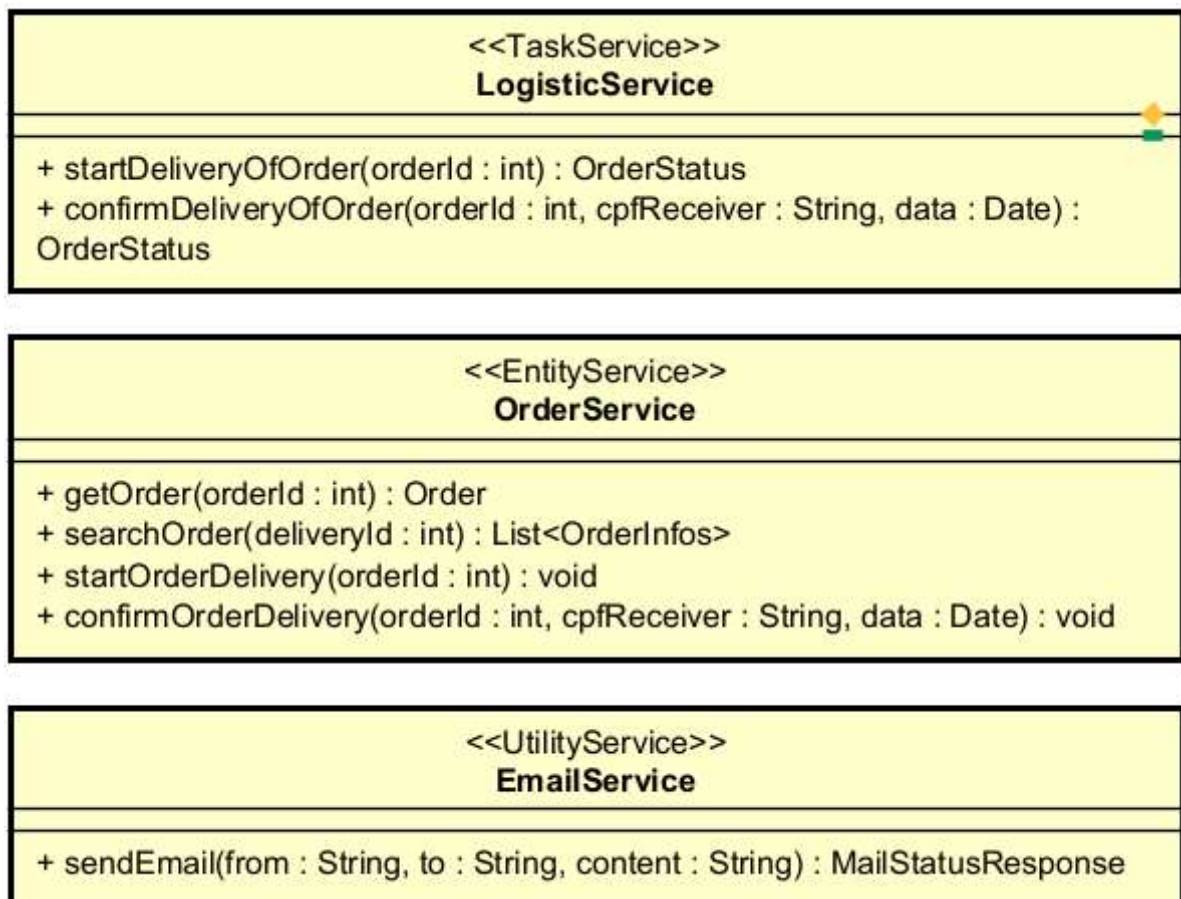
<<TaskService>>
**LogisticService**

+ startDeliveryOfOrder(orderId : int) : OrderStatus
+ confirmDeliveryOfOrder(orderId : int, cpfReceiver : String, data : Date) : OrderStatus

<<EntityService>>
**OrderService**

+ getOrder(orderId : int) : Order
+ searchOrder(deliveryId : int) : List<OrderInfos>
+ startOrderDelivery(orderId : int) : void
+ confirmOrderDelivery(orderId : int, cpfReceiver : String, data : Date) : void

<<UtilityService>>
**EmailService**

+ sendEmail(from : String, to : String, content : String) : MailStatusResponse